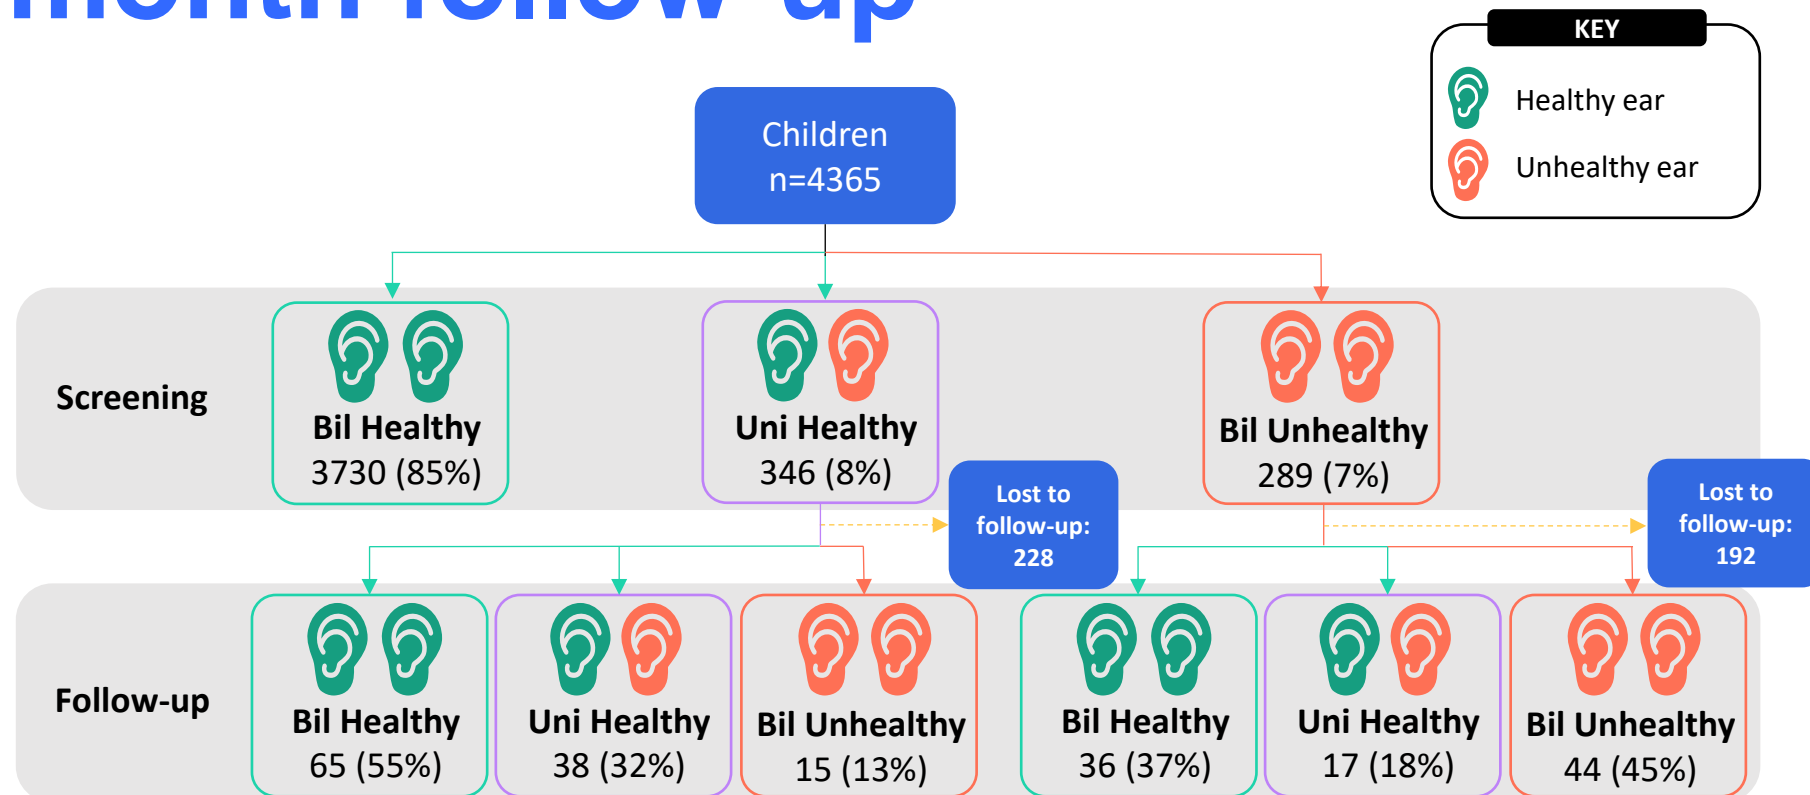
month follow-up

KEY
Healthy ear
Unhealthy ear

Children
n=4365

Screening

Bil Healthy
3730 (85%)

Uni Healthy
346 (8%)

Bil Unhealthy
289 (7%)

Lost to follow-up: 228

Lost to follow-up: 192

Follow-up

Bil Healthy
65 (55%)

Uni Healthy
38 (32%)

Bil Unhealthy
15 (13%)

Bil Healthy
36 (37%)

Uni Healthy
17 (18%)

Bil Unhealthy
44 (45%)